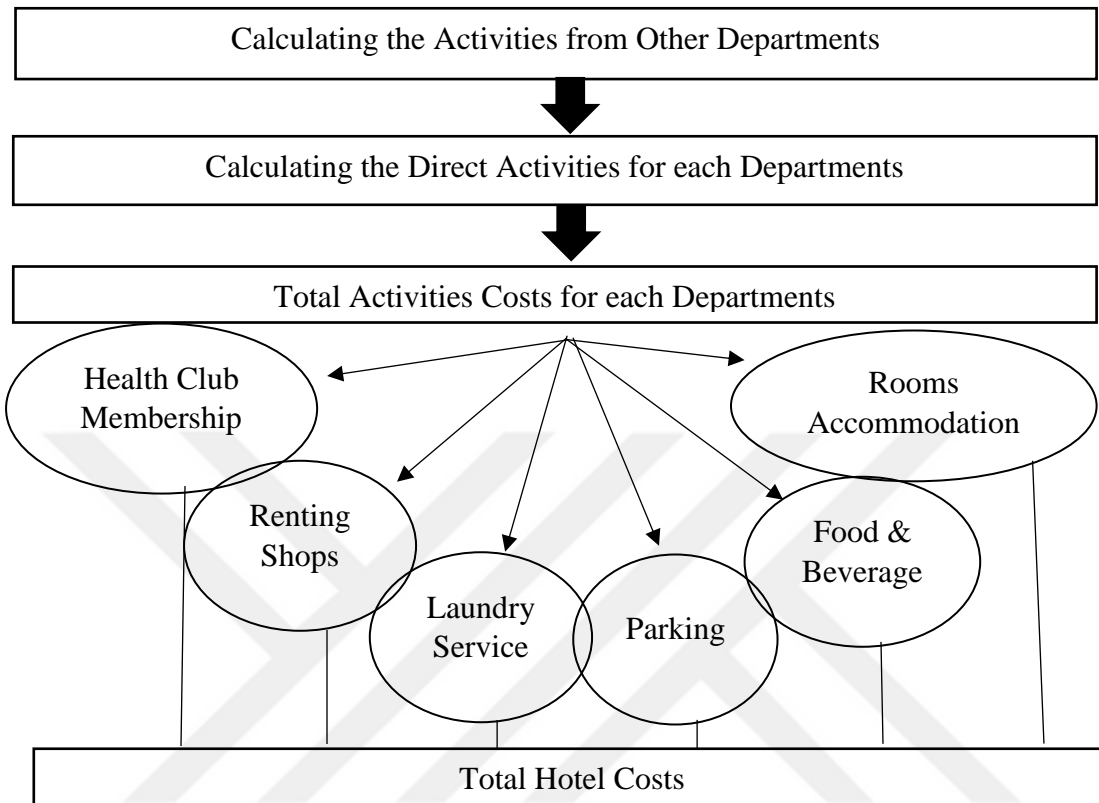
Calculating the Activities from Other Departments

Calculating the Direct Activities for each Departments

Total Activities Costs for each Departments

Health Club Membership

Rooms Accommodation

Renting Shops

Laundry Service

Parking

Food & Beverage

Total Hotel Costs